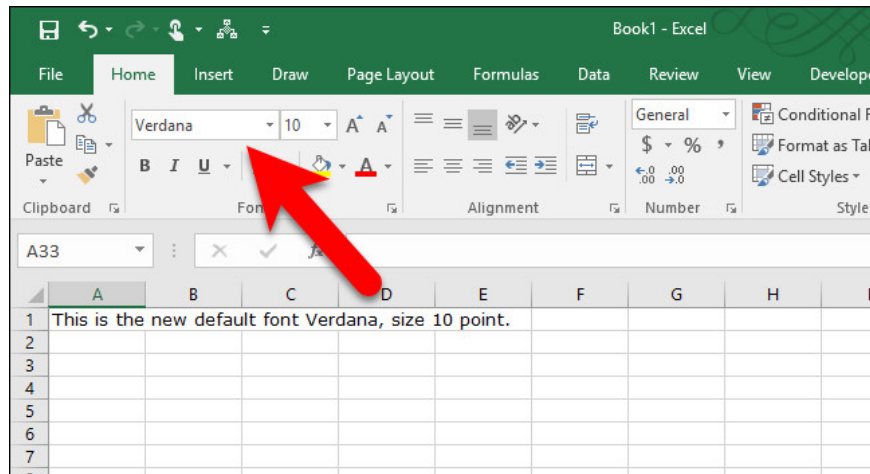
Book1 - Excel

File Home Insert Draw Page Layout Formulas Data Review View Develope

Paste

Verdana 10 A A

B I U A

Clipboard Fon

Alignment

General

$ - % ,

.00 .0

Number

Conditional F

Format as Ta

Cell Styles

Style

A33

$f_x$

| | A | B | C | D | E | F | G | H |
|---|---|---|---|---|---|---|---|---|
| 1 | This is the new default font Verdana, size 10 point. | | | | | | | |
| 2 | | | | | | | | |
| 3 | | | | | | | | |
| 4 | | | | | | | | |
| 5 | | | | | | | | |
| 6 | | | | | | | | |
| 7 | | | | | | | | |